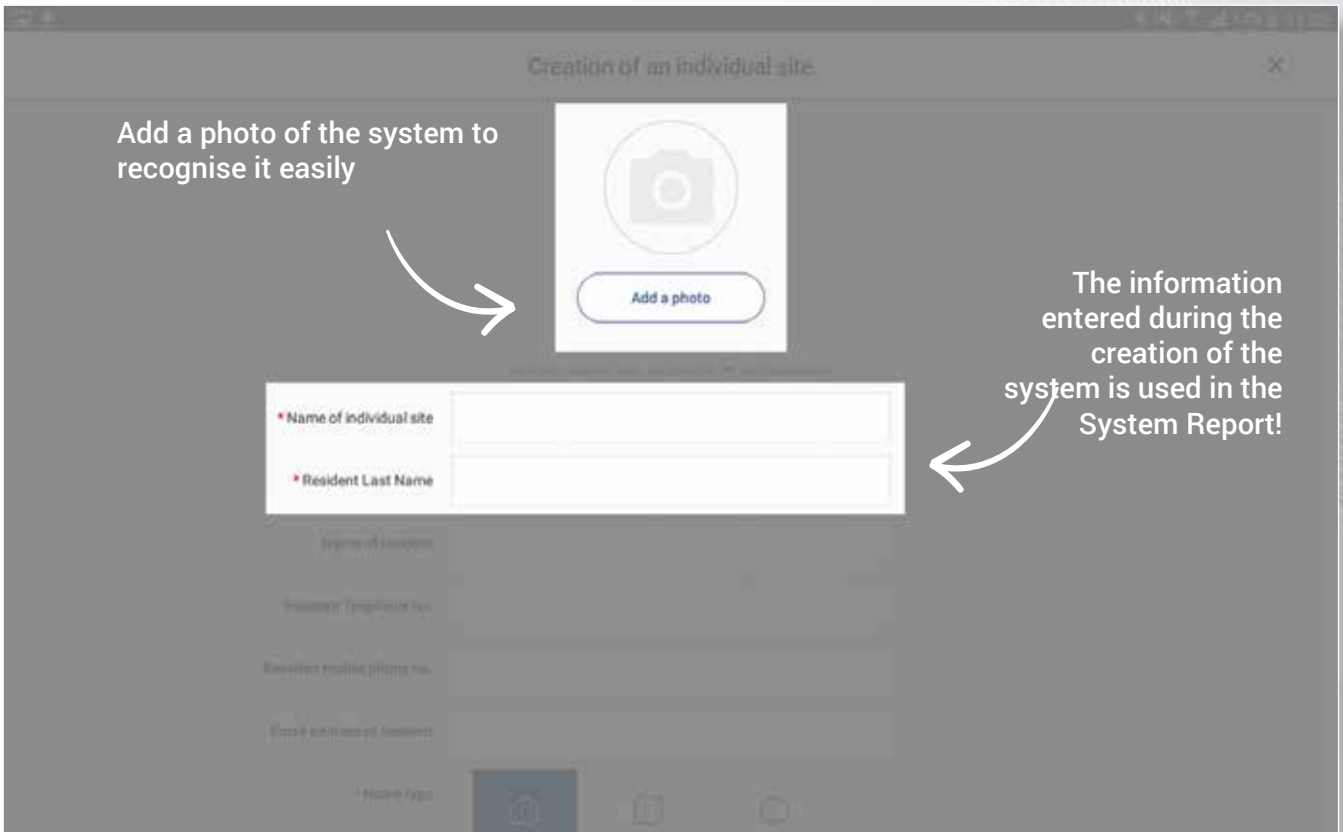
Creation of an individual site

Add a photo of the system to recognise it easily

Add a photo

The information entered during the creation of the system is used in the System Report!

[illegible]

* Name of individual site

* Resident Last Name

Name of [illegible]

Resident Telephone no.

Resident mobile phone no.

Email address of resident

* Home type